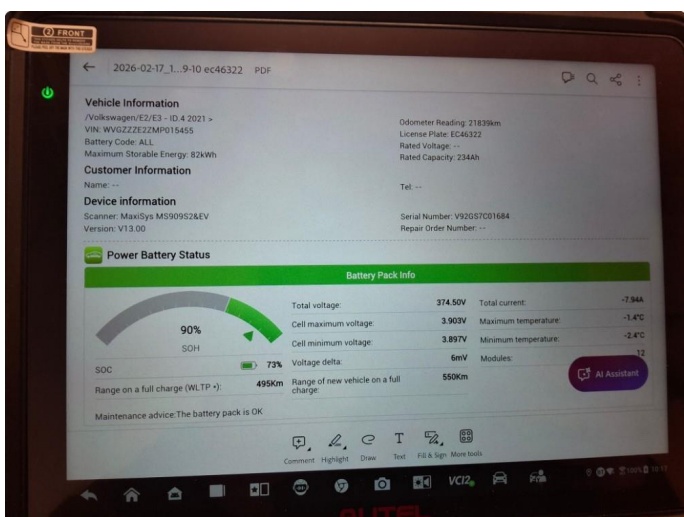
FRONT

2026-02-17_1...9-10 ec46322 PDF

Vehicle Information
/Volkswagen/E2/E3 - ID.4 2021 >
VIN: WVGZZZE2ZMP015455
Battery Code: ALL
Maximum Storable Energy: 82kWh

Odometer Reading: 21839km
License Plate: EC46322
Rated Voltage: --
Rated Capacity: 234Ah

Customer Information
Name: --

Tel: --

Device information
Scanner: MaxiSys MS909S2&EV
Version: V13.00

Serial Number: V92GS7C01684
Repair Order Number: --

Power Battery Status

Battery Pack Info

90%
SOH

| | | | |
|---|---|---|---|
| Total voltage: | 374.50V | Total current: | -7.94A |
| Cell maximum voltage: | 3.903V | Maximum temperature: | -1.4°C |
| Cell minimum voltage: | 3.897V | Minimum temperature: | -2.4°C |
| Voltage delta: | 6mV | Modules: | 12 |

SOC 73%
Range on a full charge (WLTP •): 495Km
Range of new vehicle on a full charge: 550Km

AI Assistant

Maintenance advice:The battery pack is OK

Comment Highlight Draw Text Fill & Sign More tools

VCI